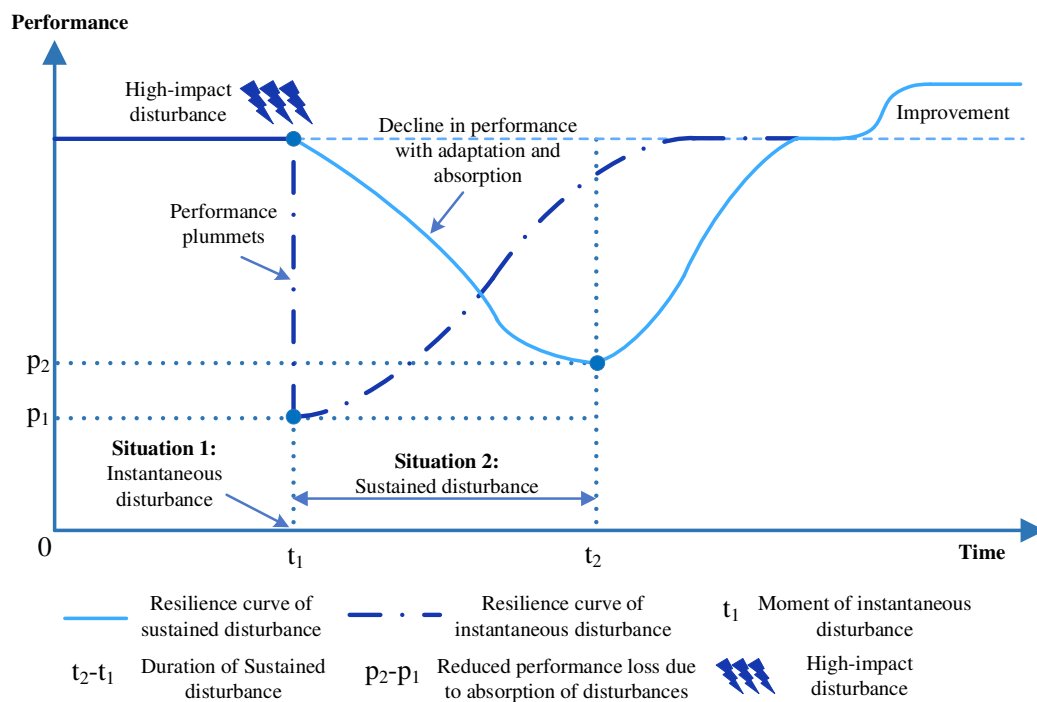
Performance

High-impact disturbance

Decline in performance with adaptation and absorption

Improvement

Performance plummets

$p_2$

$p_1$

Situation 1:
Instantaneous disturbance

Situation 2:
Sustained disturbance

0

$t_1$

$t_2$

Time

Resilience curve of sustained disturbance

Resilience curve of instantaneous disturbance

$t_1$ Moment of instantaneous disturbance

$t_2$-$t_1$ Duration of Sustained disturbance

$p_2$-$p_1$ Reduced performance loss due to absorption of disturbances

High-impact disturbance